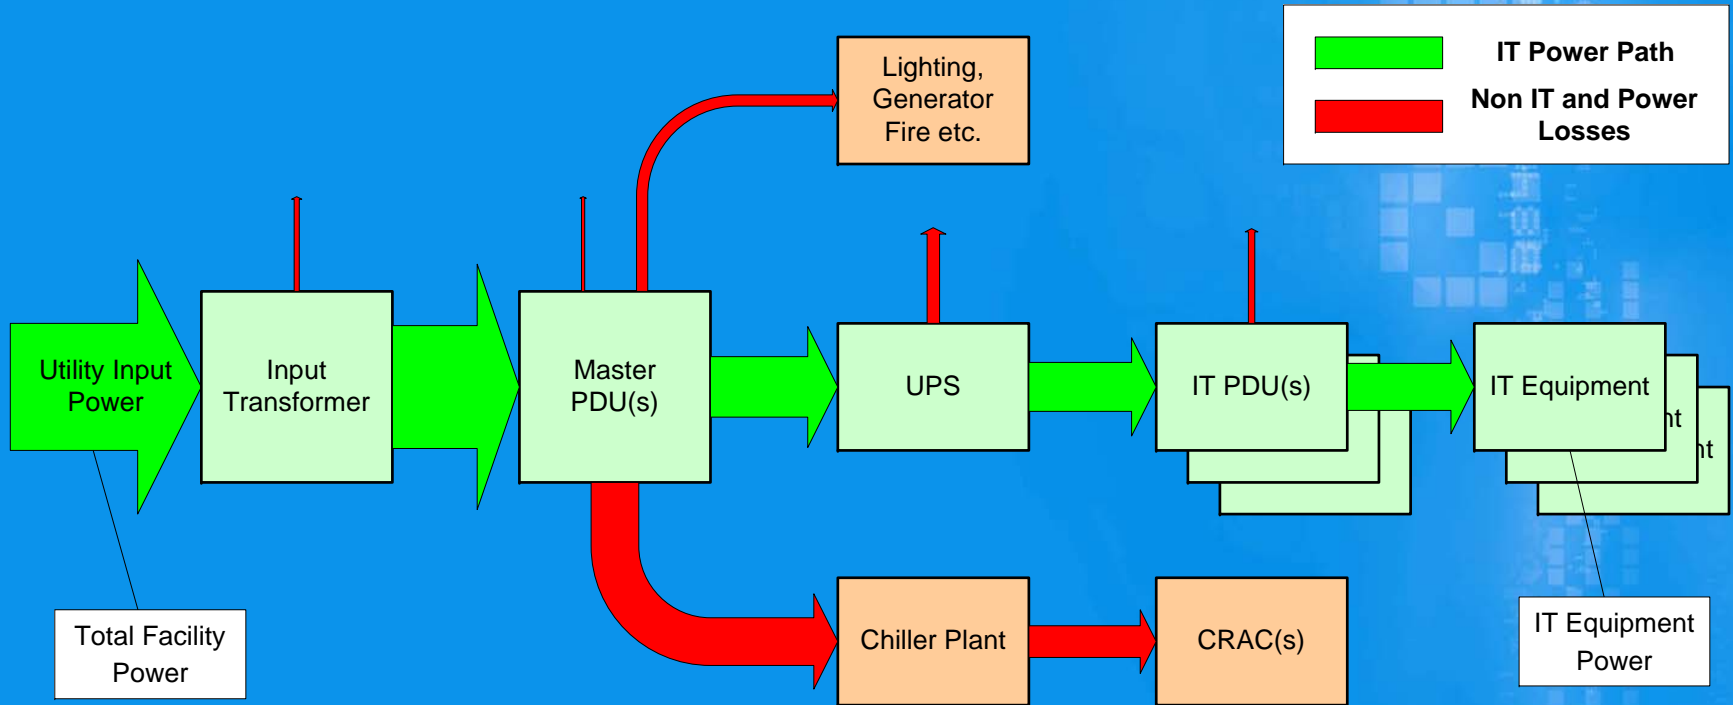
IT Power Path

Non IT and Power Losses

Lighting, Generator Fire etc.

Utility Input Power

Input Transformer

Master PDU(s)

UPS

IT PDU(s)

IT Equipment

nt

nt

Total Facility Power

Chiller Plant

CRAC(s)

IT Equipment Power